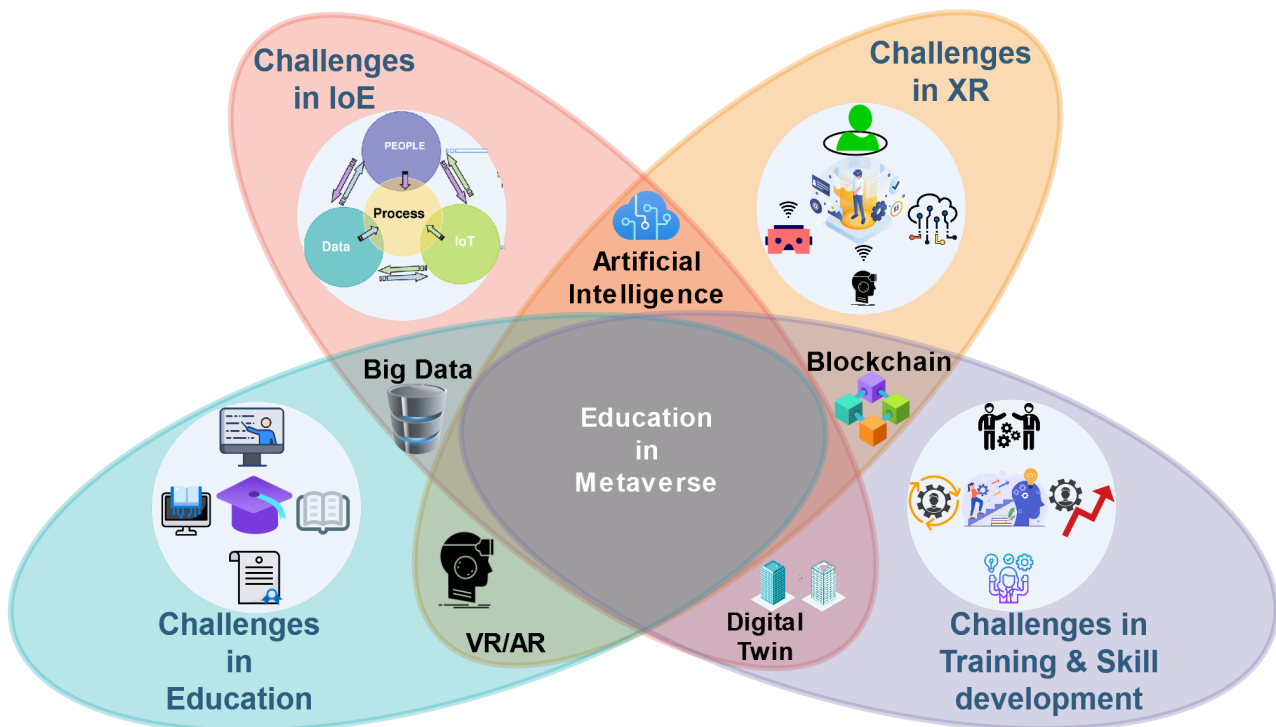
Challenges in IoE

PEOPLE

Process

Data

IoT

Challenges in XR

Artificial Intelligence

Big Data

Blockchain

Education in Metaverse

Challenges in Education

VR/AR

Digital Twin

Challenges in Training & Skill development